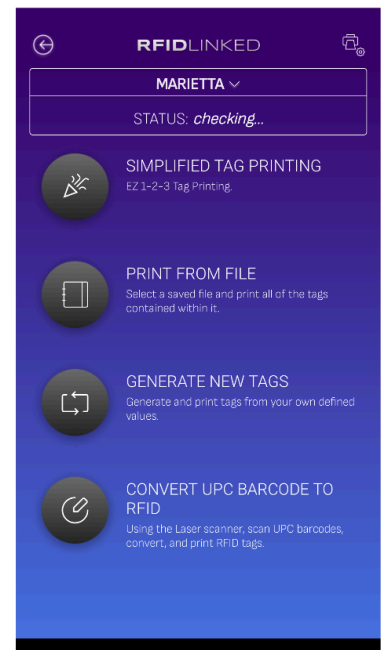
RFIDLINKED

MARIETTA ∨

STATUS: checking...

SIMPLIFIED TAG PRINTING
EZ 1-2-3 Tag Printing.

PRINT FROM FILE
Select a saved file and print all of the tags contained within it.

GENERATE NEW TAGS
Generate and print tags from your own defined values.

CONVERT UPC BARCODE TO RFID
Using the Laser scanner, scan UPC barcodes, convert, and print RFID tags.